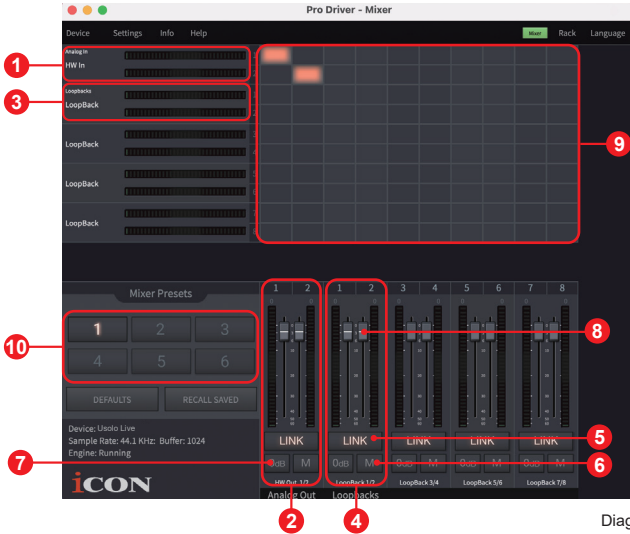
Pro Driver - Mixer

Device Settings Info Help

Mixer Rack Language

Analog In
HW In

Loopbacks
LoopBack

LoopBack

LoopBack

LoopBack

Mixer Presets

1 2 3
4 5 6

DEFAULTS RECALL SAVED

Device: Usolo Live
Sample Rate: 44.1 KHz; Buffer: 1024
Engine: Running

iCON

1 2 1 2 3 4 5 6 7 8

LINK LINK LINK LINK LINK

0dB M 0dB M 0dB M 0dB M 0dB M

HW Out 1/2 LoopBack 1/2 LoopBack 3/4 LoopBack 5/6 LoopBack 7/8

Analog Out Loopbacks

1 2 3 4 5 6 7 8 9 10

Diag